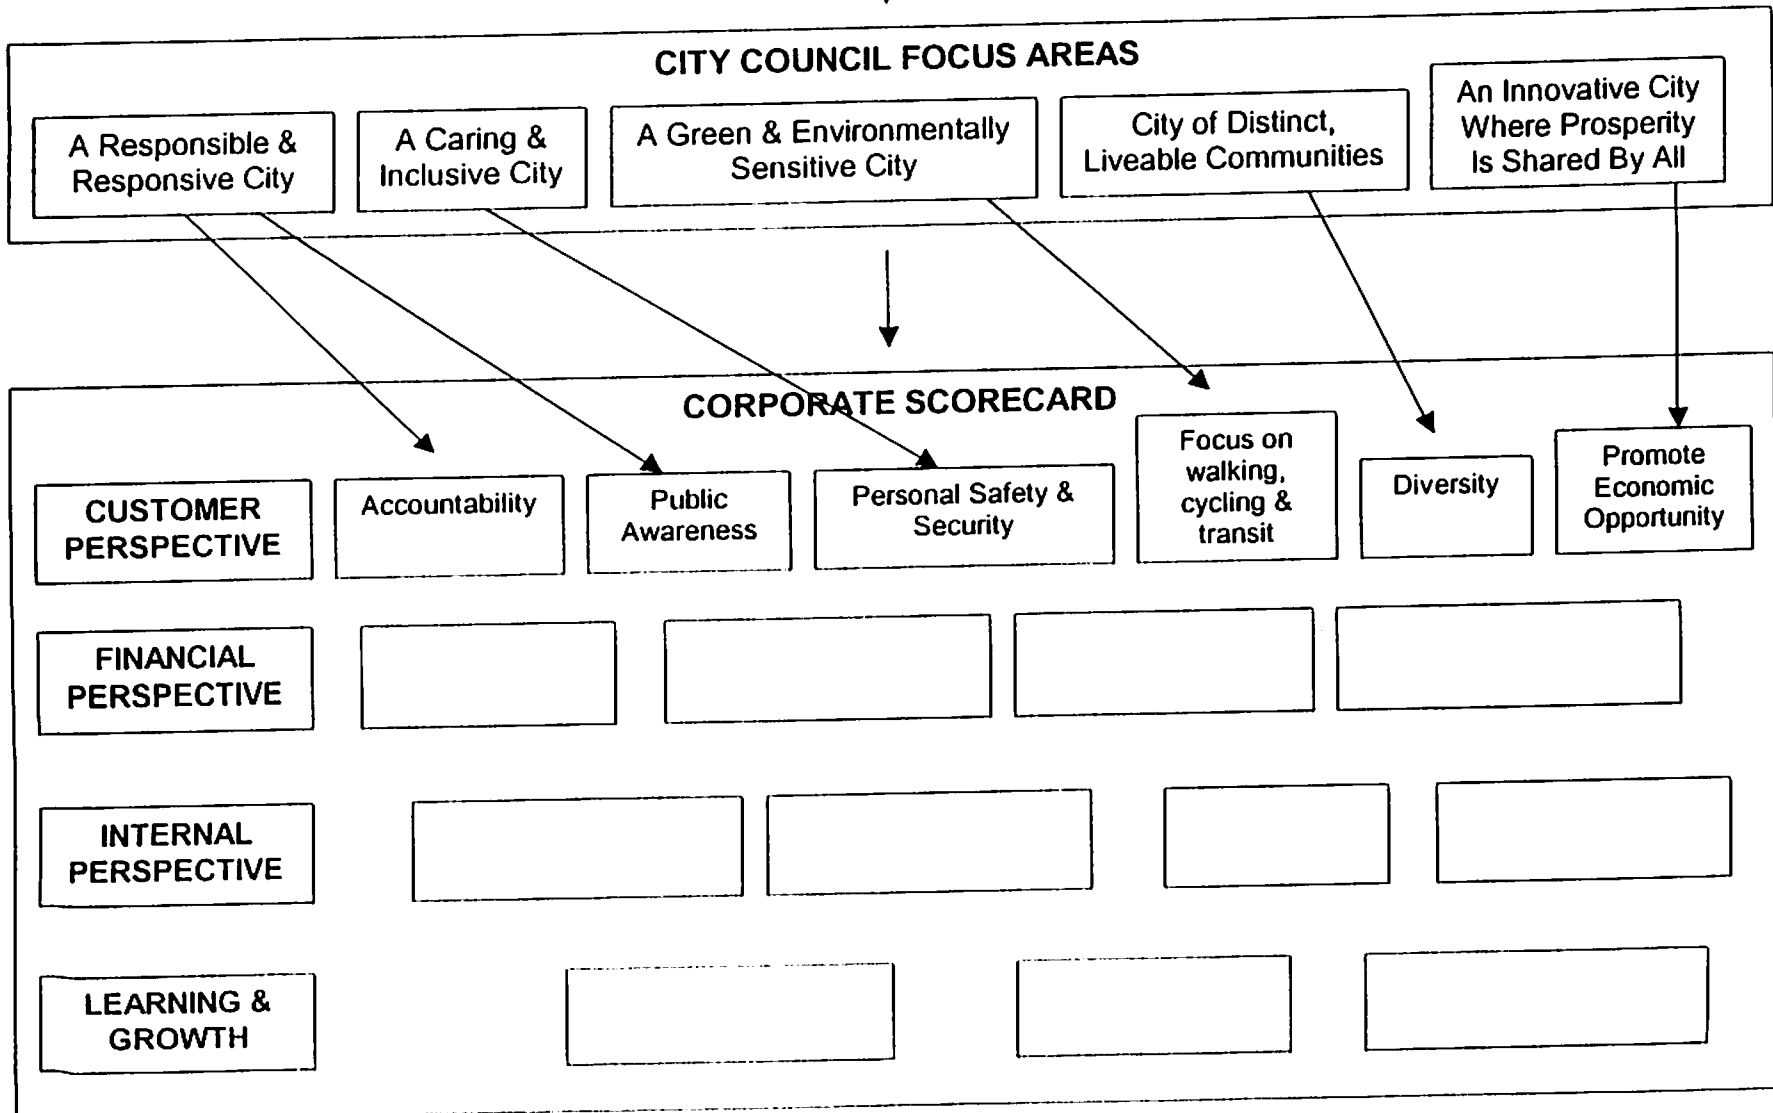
CITY COUNCIL FOCUS AREAS

A Responsible & Responsive City

A Caring & Inclusive City

A Green & Environmentally Sensitive City

City of Distinct, Liveable Communities

An Innovative City Where Prosperity Is Shared By All

CORPORATE SCORECARD

CUSTOMER PERSPECTIVE

Accountability

Public Awareness

Personal Safety & Security

Focus on walking, cycling & transit

Diversity

Promote Economic Opportunity

FINANCIAL PERSPECTIVE

INTERNAL PERSPECTIVE

LEARNING & GROWTH